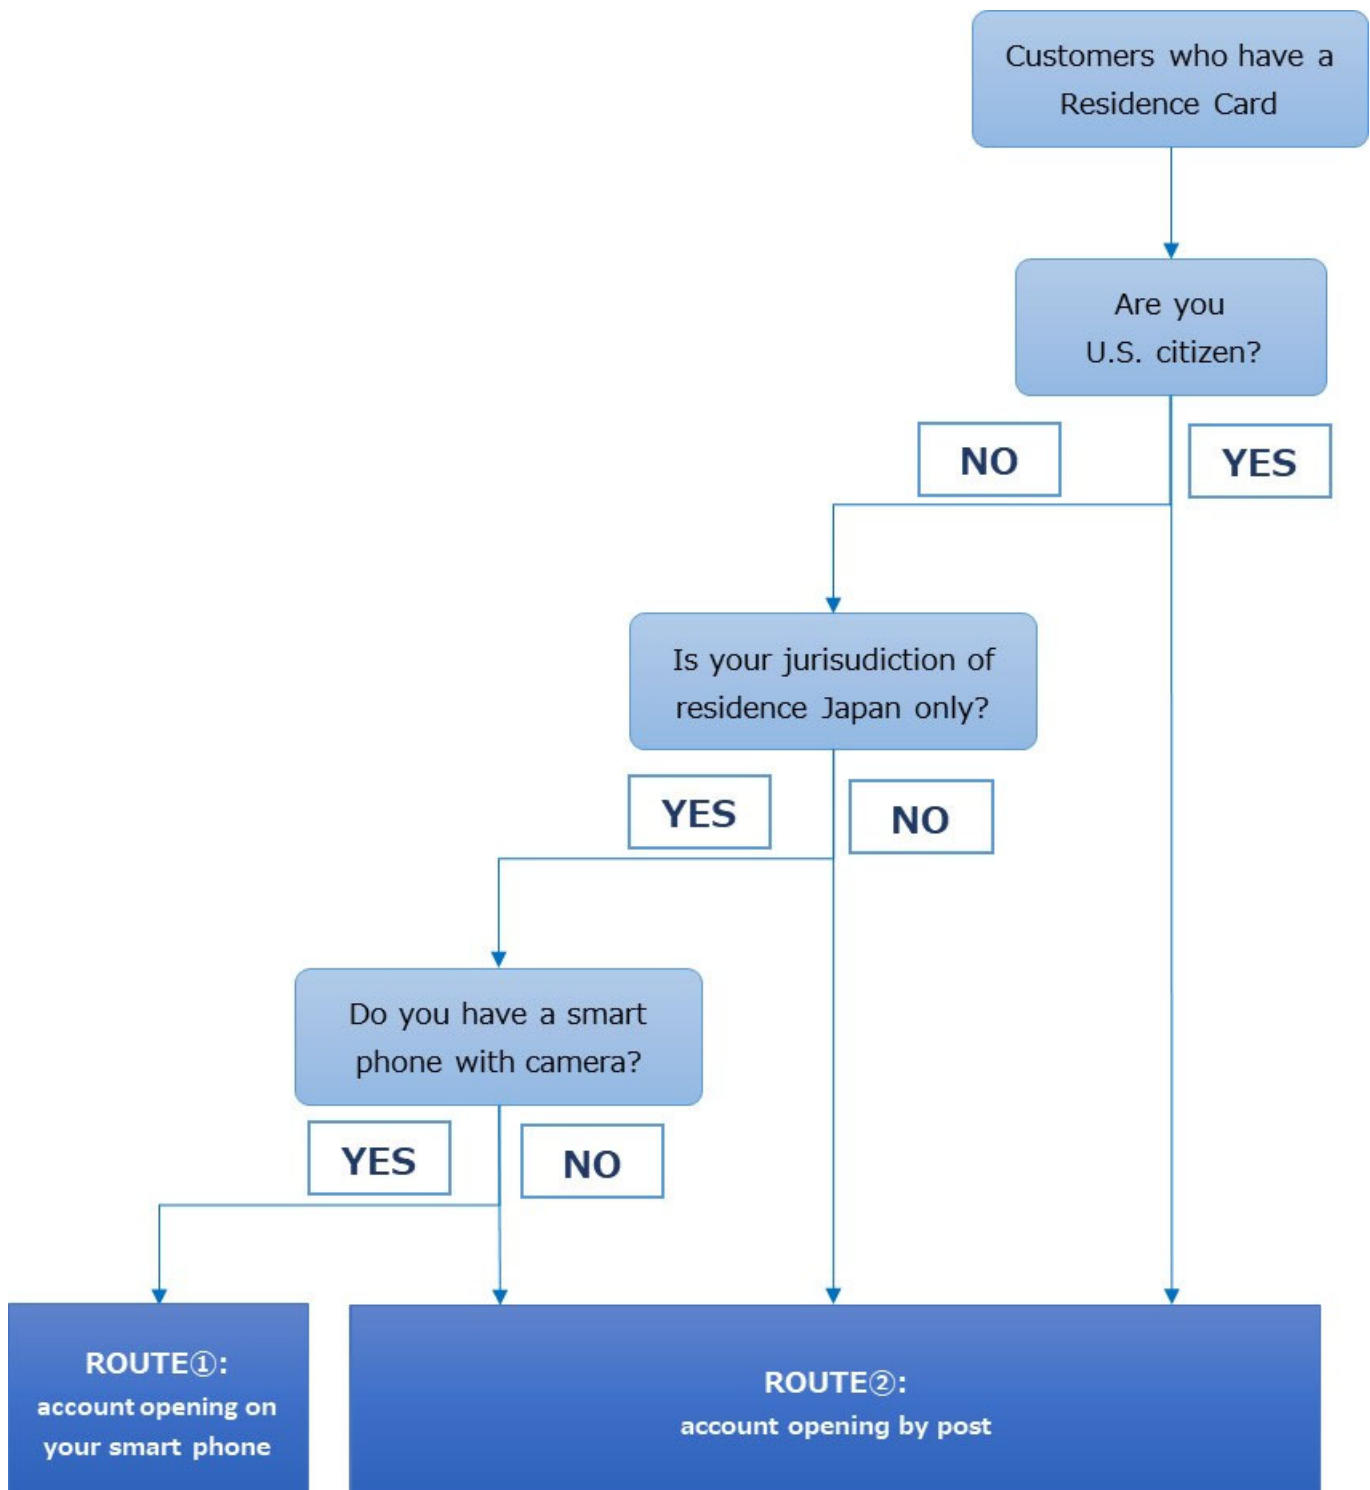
Customers who have a Residence Card

Are you U.S. citizen?

NO

YES

Is your jurisudiction of residence Japan only?

YES

NO

Do you have a smart phone with camera?

YES

NO

ROUTE①:
account opening on your smart phone

ROUTE②:
account opening by post